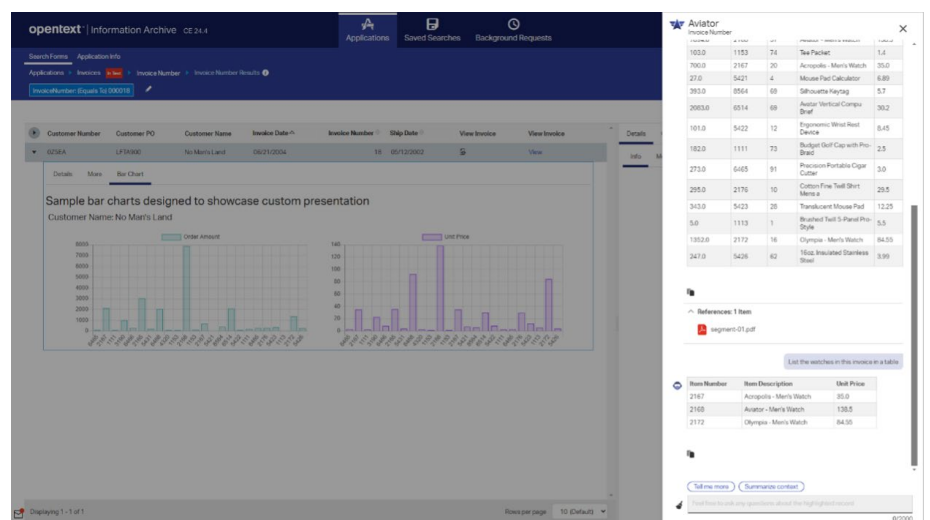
opentext | Information Archive CE 24.4

Applications Saved Searches Background Requests

Search Forms Application Info

Applications > Invoices > Invoice Number > Invoice Number Results

InvoiceNumber: Equals To: 000018

| Customer Number | Customer PO | Customer Name | Invoice Date | Invoice Number | Ship Date | View Invoice | View Invoice |
|---|---|---|---|---|---|---|---|
| 0Z5EA | LFTX89E | No Man's Land | 08/21/2004 | 18 | 05/12/2002 | | View |

Details More Bar Chart

Sample bar charts designed to showcase custom presentation

Customer Name: No Man's Land

Order Amount

Unit Price

Details

Info

Displaying 1 - 1 of 1

Rows per page 10 (Default)

Aviator
Invoice Number

| 103.0 | 1153 | 74 | Tee Packet | 1.4 |
|---|---|---|---|---|
| 700.0 | 2167 | 20 | Acropolis - Men's Watch | 35.0 |
| 27.0 | 5421 | 4 | Mouse Pad Calculator | 6.80 |
| 393.0 | 8564 | 69 | Silhouette Keytag | 5.7 |
| 2083.0 | 6514 | 69 | Avatar Vertical Compu Brief | 30.2 |
| 101.0 | 5422 | 12 | Ergonomic Wrist Rest Device | 8.45 |
| 182.0 | 1111 | 73 | Budget Golf Cap with Pre-Braid | 2.5 |
| 273.0 | 6465 | 91 | Precision Portable Cigar Cutter | 3.0 |
| 295.0 | 2176 | 10 | Cotton Fine Twill Shirt Mens s | 29.5 |
| 343.0 | 5423 | 28 | Translucent Mouse Pad | 12.25 |
| 5.0 | 1113 | 1 | Brushed Twill 5-Panel Pro-Style | 5.5 |
| 1352.0 | 2172 | 16 | Olympia - Men's Watch | 84.55 |
| 247.0 | 5426 | 62 | 16oz. Insulated Stainless Steel | 3.99 |

References: 1 Item

segment-01.pdf

List the watches in this invoice in a table

| Item Number | Item Description | Unit Price |
|---|---|---|
| 2167 | Acropolis - Men's Watch | 35.0 |
| 2169 | Aviator - Men's Watch | 138.5 |
| 2172 | Olympia - Men's Watch | 84.55 |

Tell me more Summarize content

Feel free to ask any questions about the highlighted record

0/2000